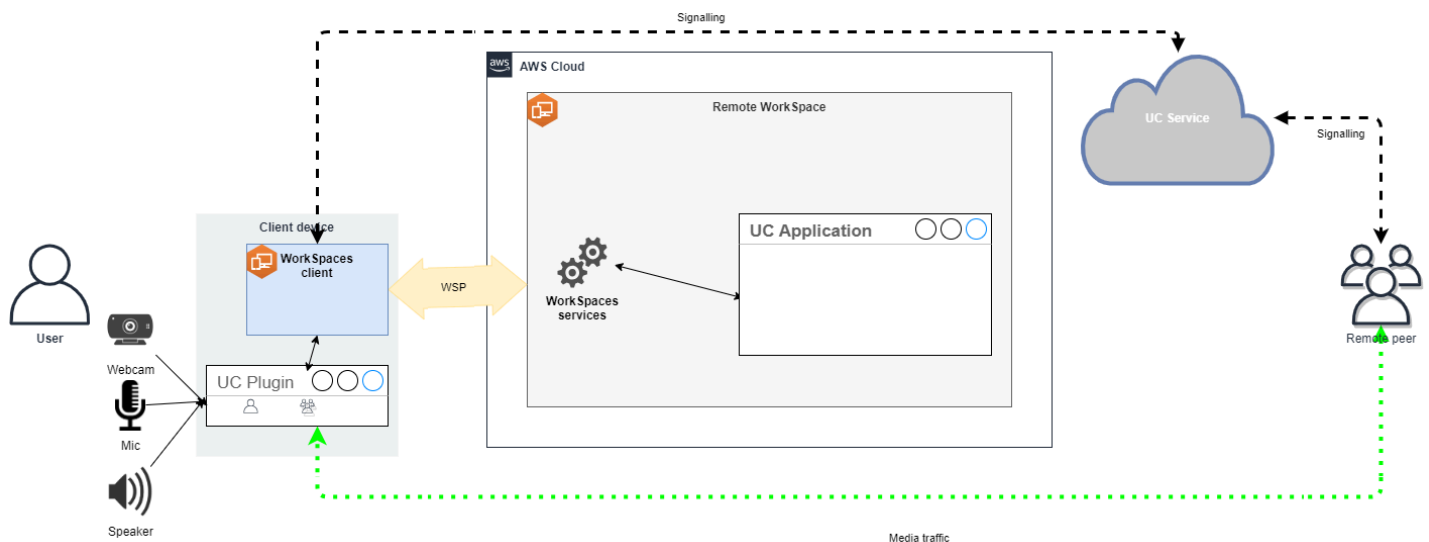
Signalling

AWS Cloud

Remote WorkSpace

UC Service

Signalling

Client device

WorkSpaces client

WSP

WorkSpaces services

UC Application

User

Webcam

Mic

Speaker

UC Plugin

Remote peer

Media traffic